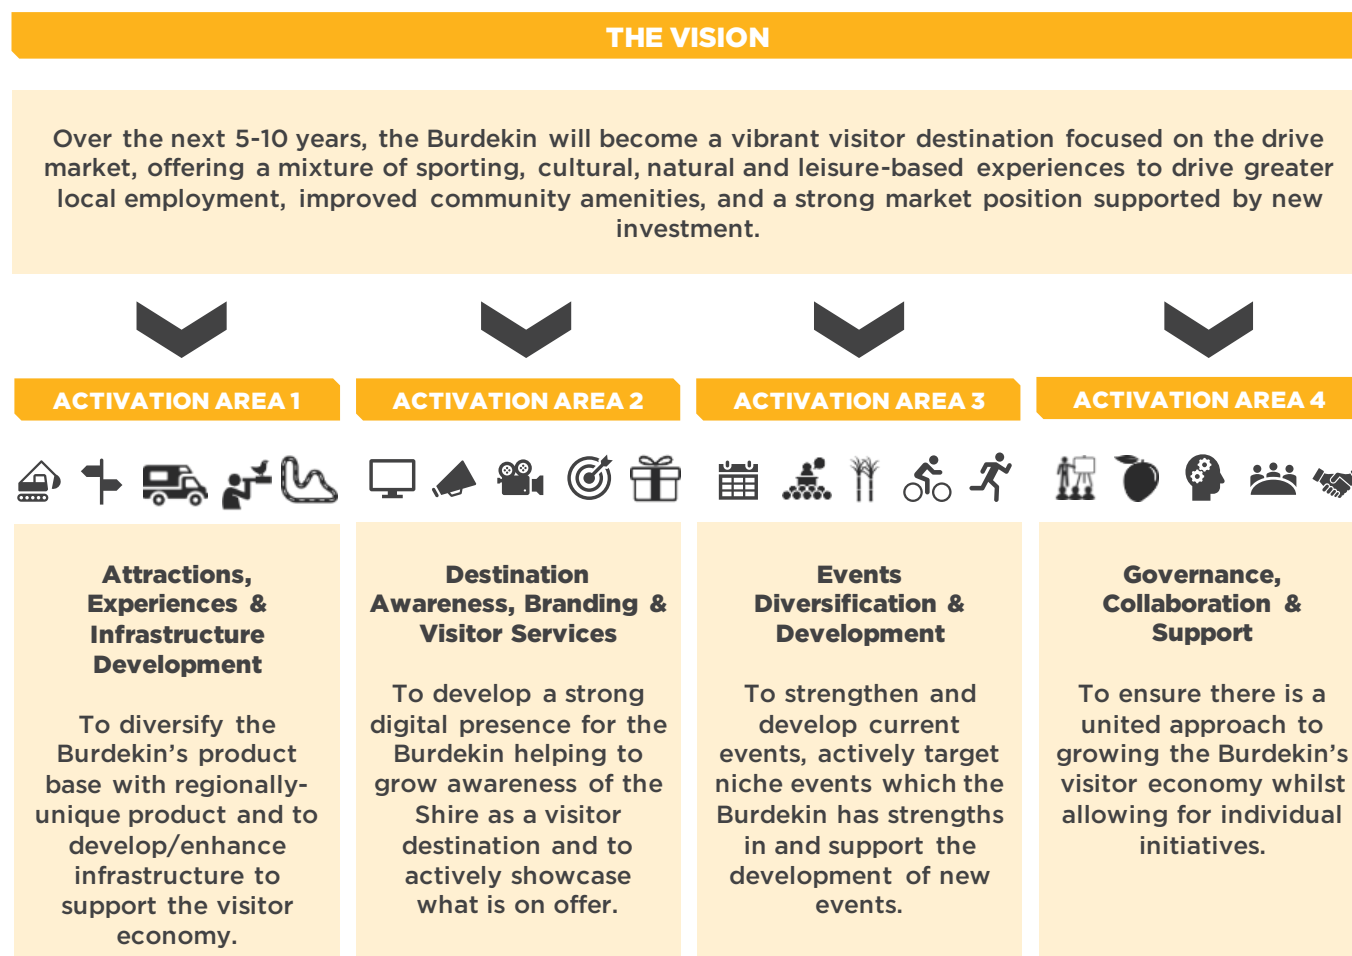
THE VISION

Over the next 5-10 years, the Burdekin will become a vibrant visitor destination focused on the drive market, offering a mixture of sporting, cultural, natural and leisure-based experiences to drive greater local employment, improved community amenities, and a strong market position supported by new investment.

ACTIVATION AREA 1

Attractions, Experiences & Infrastructure Development

To diversify the Burdekin's product base with regionally-unique product and to develop/enhance infrastructure to support the visitor economy.

ACTIVATION AREA 2

Destination Awareness, Branding & Visitor Services

To develop a strong digital presence for the Burdekin helping to grow awareness of the Shire as a visitor destination and to actively showcase what is on offer.

ACTIVATION AREA 3

Events Diversification & Development

To strengthen and develop current events, actively target niche events which the Burdekin has strengths in and support the development of new events.

ACTIVATION AREA 4

Governance, Collaboration & Support

To ensure there is a united approach to growing the Burdekin's visitor economy whilst allowing for individual initiatives.